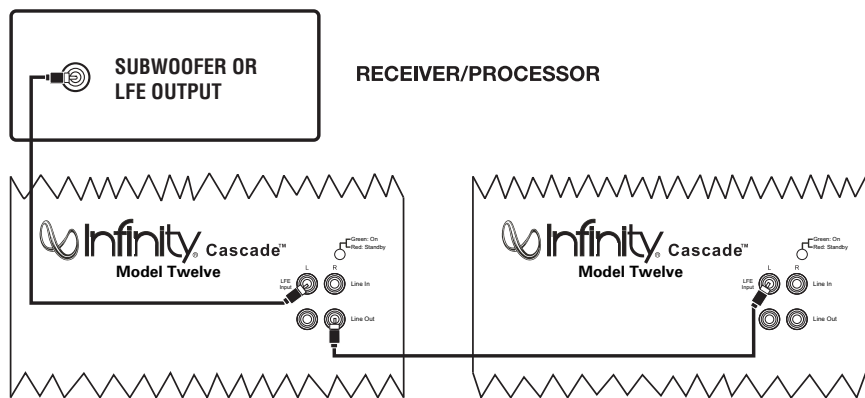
SUBWOOFER OR LFE OUTPUT

RECEIVER/PROCESSOR

Infinity® Cascade™
Model Twelve

Green: On
Red: Standby

L
R
LFE Input
Line In
Line Out

Infinity® Cascade™
Model Twelve

Green: On
Red: Standby

L
R
LFE Input
Line In
Line Out